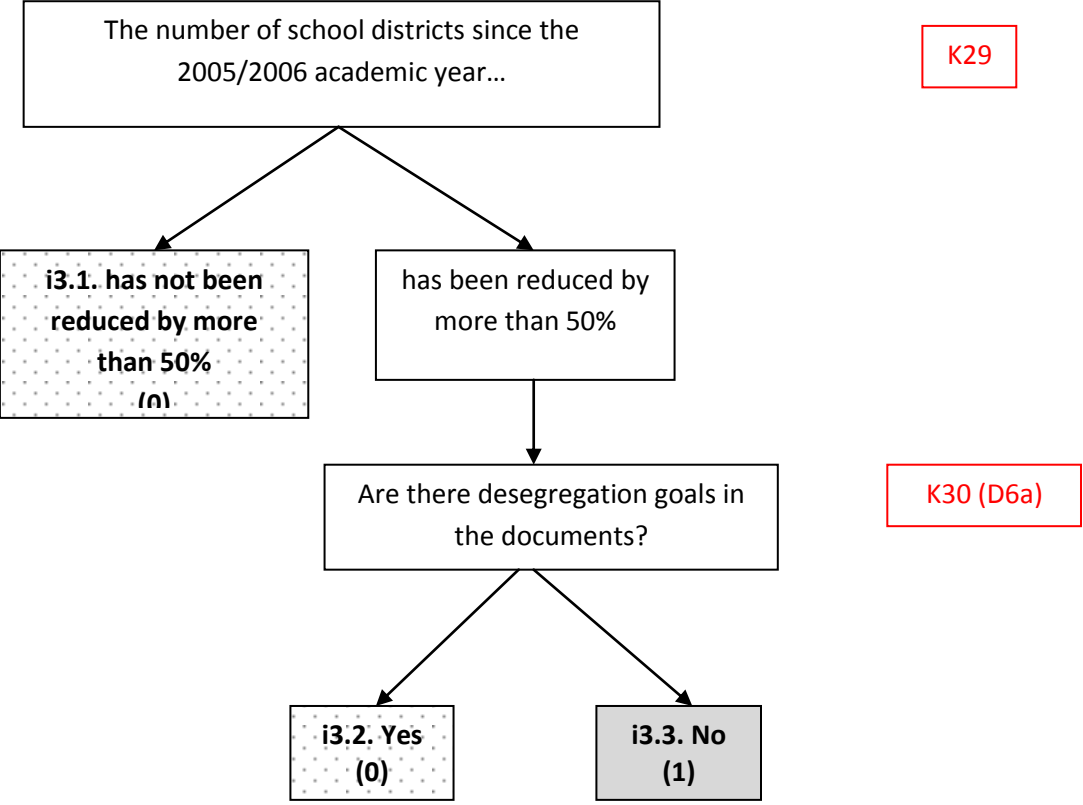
The number of school districts since the 2005/2006 academic year…

K29

i3.1. has not been reduced by more than 50%
(0)

has been reduced by more than 50%

Are there desegregation goals in the documents?

K30 (D6a)

i3.2. Yes
(0)

i3.3. No
(1)